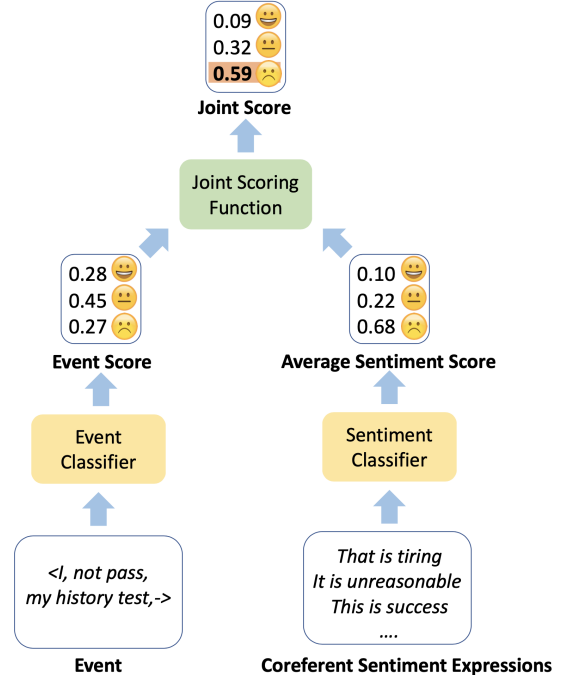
0.09
0.32
**0.59**
**Joint Score**

Joint Scoring Function

0.28
0.45
0.27
**Event Score**

Event Classifier

*<I, not pass, my history test,->*

**Event**

0.10
0.22
0.68
**Average Sentiment Score**

Sentiment Classifier

*That is tiring*
*It is unreasonable*
*This is success*
....

**Coreferent Sentiment Expressions**